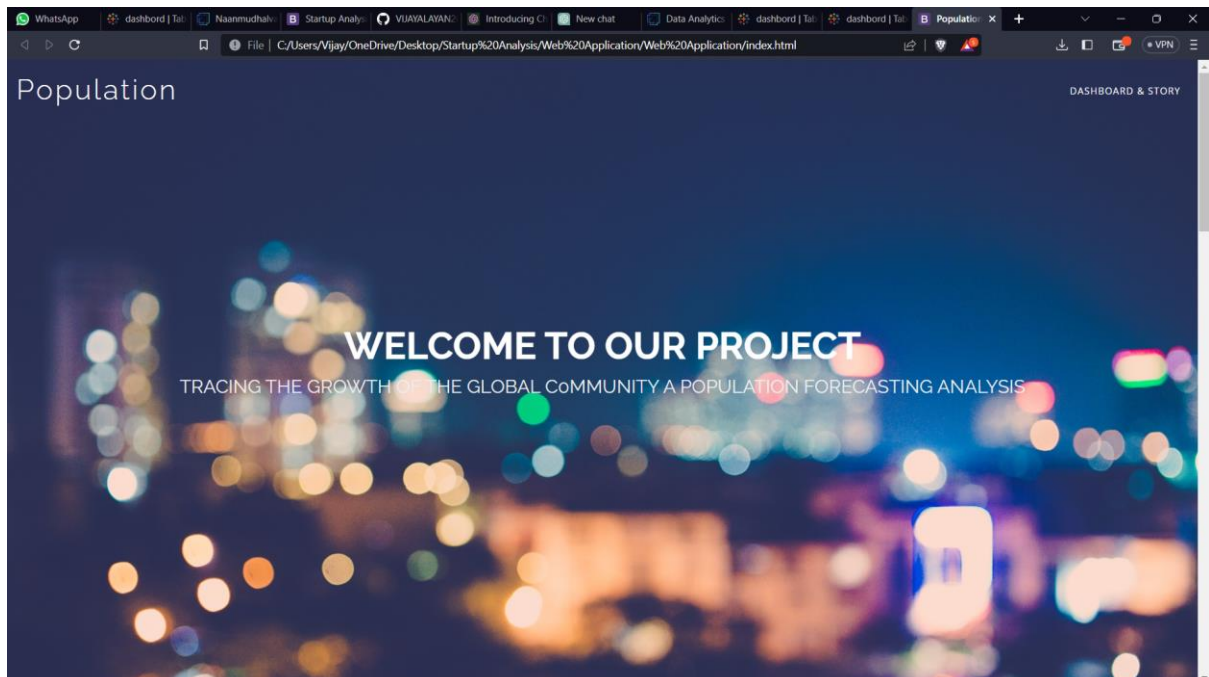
WhatsApp | dashbord | Tab | Naanmudhalv | Startup Analys | VIJAYALAYAN2 | Introducing Ch | New chat | Data Analytics | dashbord | Tab | dashbord | Tab | Population ×

File | C:/Users/Vijay/OneDrive/Desktop/Startup%20Analysis/Web%20Application/Web%20Application/index.html

VPN

Population

DASHBOARD & STORY

WELCOME TO OUR PROJECT

TRACING THE GROWTH OF THE GLOBAL CoMMUNITY A POPULATION FORECASTING ANALYSIS